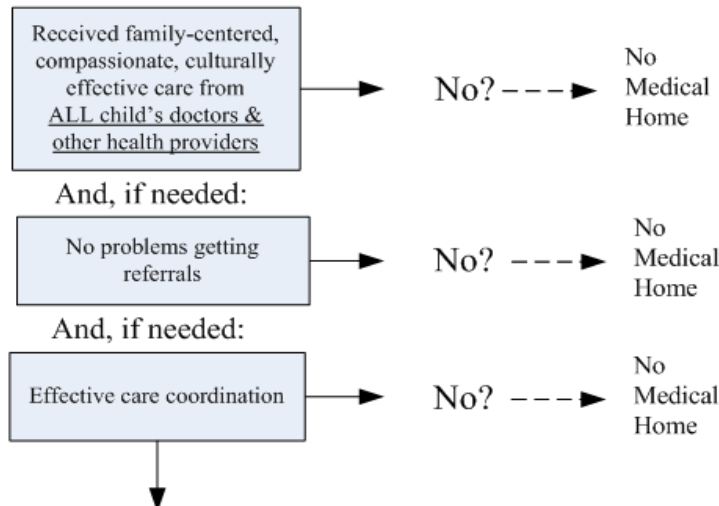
Received family-centered, compassionate, culturally effective care from ALL child's doctors & other health providers

No?

No Medical Home

And, if needed:

No problems getting referrals

No?

No Medical Home

And, if needed:

Effective care coordination

No?

No Medical Home